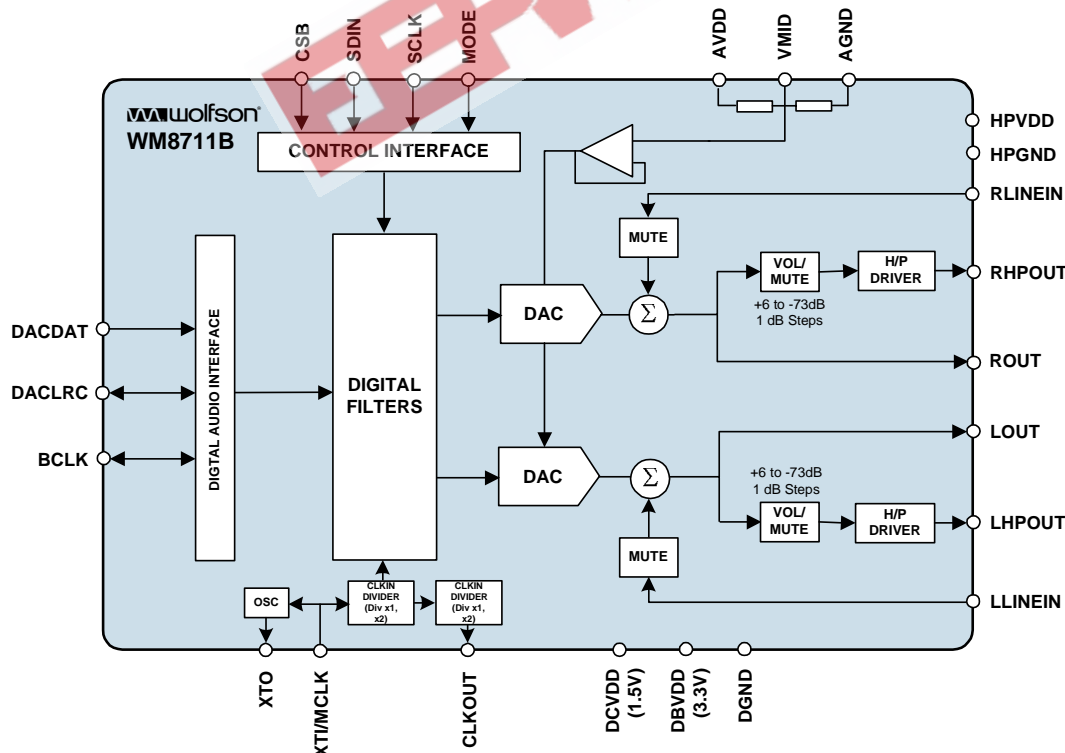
CSB SDIN SCLK MODE AVDD VMID AGND

wolfson
WM8711B

CONTROL INTERFACE

HPVDD
HPGND
RLINEIN

MUTE

VOL/ MUTE
H/P DRIVER
RHPOUT
+6 to -73dB 1 dB Steps

DACDAT
DACLRC
BCLK

DIGITAL AUDIO INTERFACE

DIGITAL FILTERS

DAC
$\Sigma$
ROUT

DAC
$\Sigma$
LOUT
+6 to -73dB 1 dB Steps
VOL/ MUTE
H/P DRIVER
LHPOUT

MUTE
LLINEIN

OSC
CLKIN DIVIDER (Div x1, x2)
CLKIN DIVIDER (Div x1, x2)

XTO
XTI/MCLK
CLKOUT
DCVDD (1.5V)
DBVDD (3.3V)
DGND